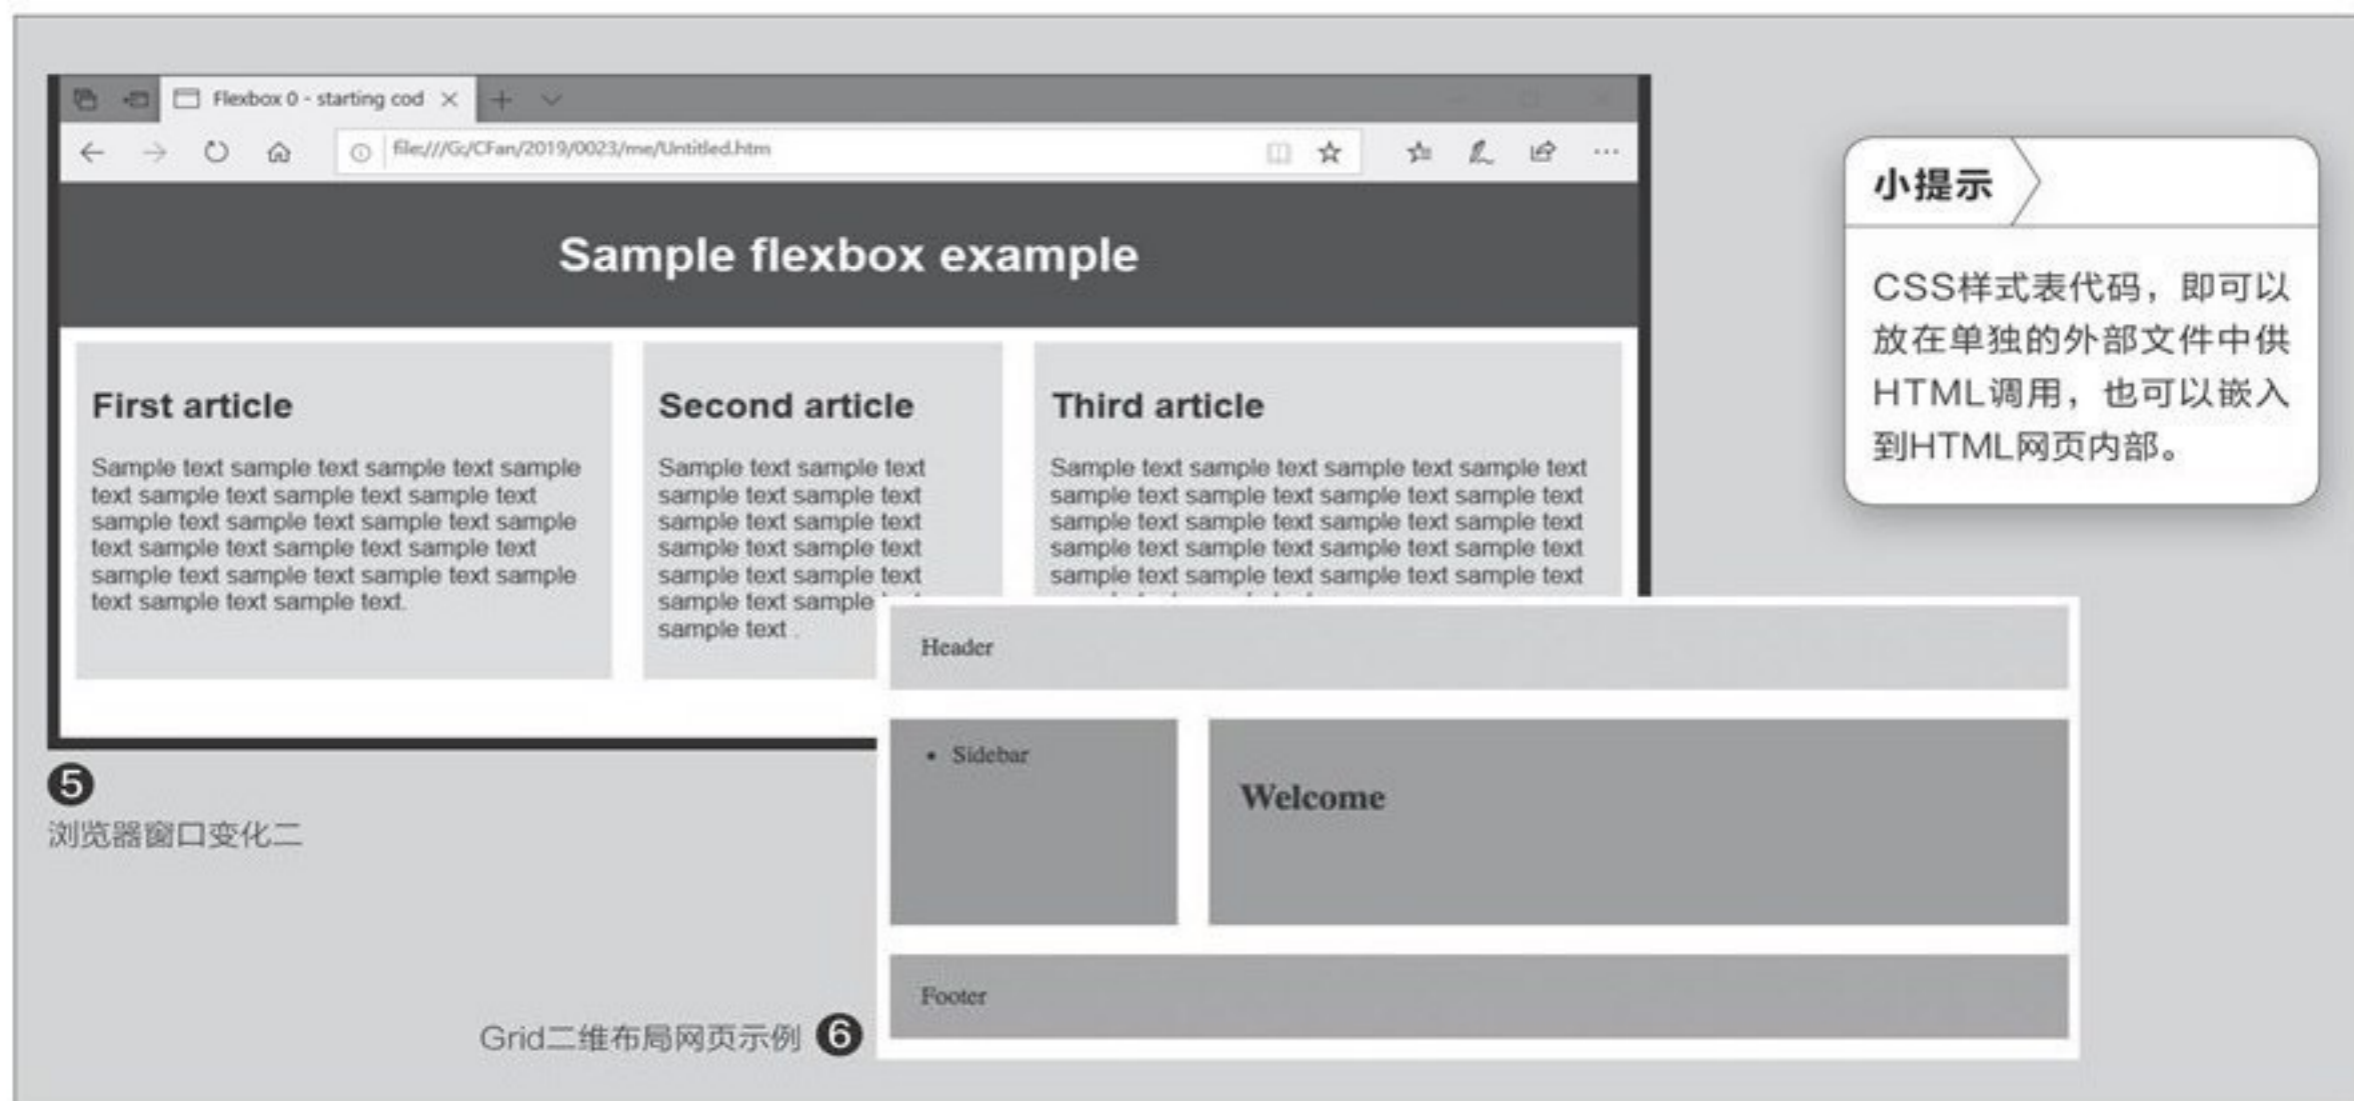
Flexbox 0 - starting cod ×

file:///G:/CFan/2019/0023/me/Untitled.htm

Sample flexbox example

First article

Sample text sample text sample text sample text sample text sample text sample text sample text sample text sample text sample text sample text sample text sample text sample text sample text sample text sample text sample text sample text.

Second article

Sample text sample text sample text sample text sample text sample text sample text sample text sample text sample text sample text sample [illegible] sample text .

Third article

Sample text sample text sample text sample text sample text sample text sample text sample text sample text sample text sample text sample text sample text sample text sample text sample text sample text sample text sample text sample text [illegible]

❺
浏览器窗口变化二

小提示

CSS样式表代码，即可以放在单独的外部文件中供HTML调用，也可以嵌入到HTML网页内部。

Header

• Sidebar

Welcome

Footer

Grid二维布局网页示例 ❻